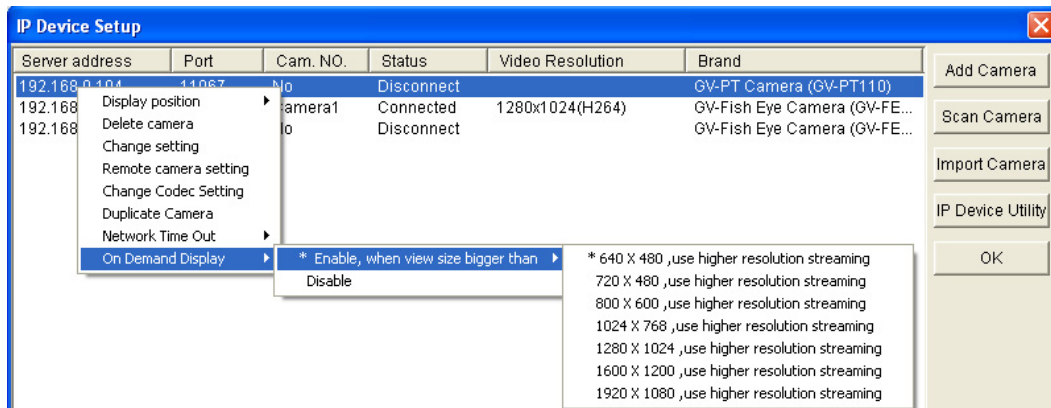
IP Device Setup

| Server address | Port | Cam. NO. | Status | Video Resolution | Brand |
|---|---|---|---|---|---|
| 192.168.0.104 | 11067 | No | Disconnect | | GV-PT Camera (GV-PT110) |
| 192.168 | | camera1 | Connected | 1280x1024(H264) | GV-Fish Eye Camera (GV-FE... |
| 192.168 | | No | Disconnect | | GV-Fish Eye Camera (GV-FE... |

Display position
Delete camera
Change setting
Remote camera setting
Change Codec Setting
Duplicate Camera
Network Time Out
On Demand Display

* Enable, when view size bigger than
Disable

* 640 X 480 ,use higher resolution streaming
720 X 480 ,use higher resolution streaming
800 X 600 ,use higher resolution streaming
1024 X 768 ,use higher resolution streaming
1280 X 1024 ,use higher resolution streaming
1600 X 1200 ,use higher resolution streaming
1920 X 1080 ,use higher resolution streaming

Add Camera
Scan Camera
Import Camera
IP Device Utility
OK